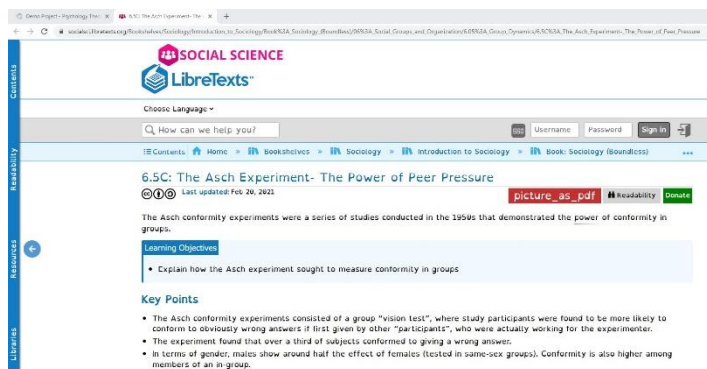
Demo Project - Psychology (Inc) × 6.5C: The Asch Experiment - The × +

socialsci.libretexts.org/Bookshelves/Sociology/Introduction_to_Sociology/Book%3A_Sociology_(Boundless)/06%3A_Social_Groups_and_Organization/6.05%3A_Group_Dynamics/6.5C%3A_The_Asch_Experiment-_The_Power_of_Peer_Pressure

Contents

SOCIAL SCIENCE
LibreTexts

Choose Language

How can we help you?

Username Password Sign in

Contents Home » Bookshelves » Sociology » Introduction to Sociology » Book: Sociology (Boundless)

Readability

6.5C: The Asch Experiment- The Power of Peer Pressure

Last updated: Feb 20, 2021

picture_as_pdf Readability Donate

The Asch conformity experiments were a series of studies conducted in the 1950s that demonstrated the power of conformity in groups.

Resources

Learning Objectives

• Explain how the Asch experiment sought to measure conformity in groups

Key Points

• The Asch conformity experiments consisted of a group "vision test", where study participants were found to be more likely to conform to obviously wrong answers if first given by other "participants", who were actually working for the experimenter.
• The experiment found that over a third of subjects conformed to giving a wrong answer.
• In terms of gender, males show around half the effect of females (tested in same-sex groups). Conformity is also higher among members of an in-group.

Libraries